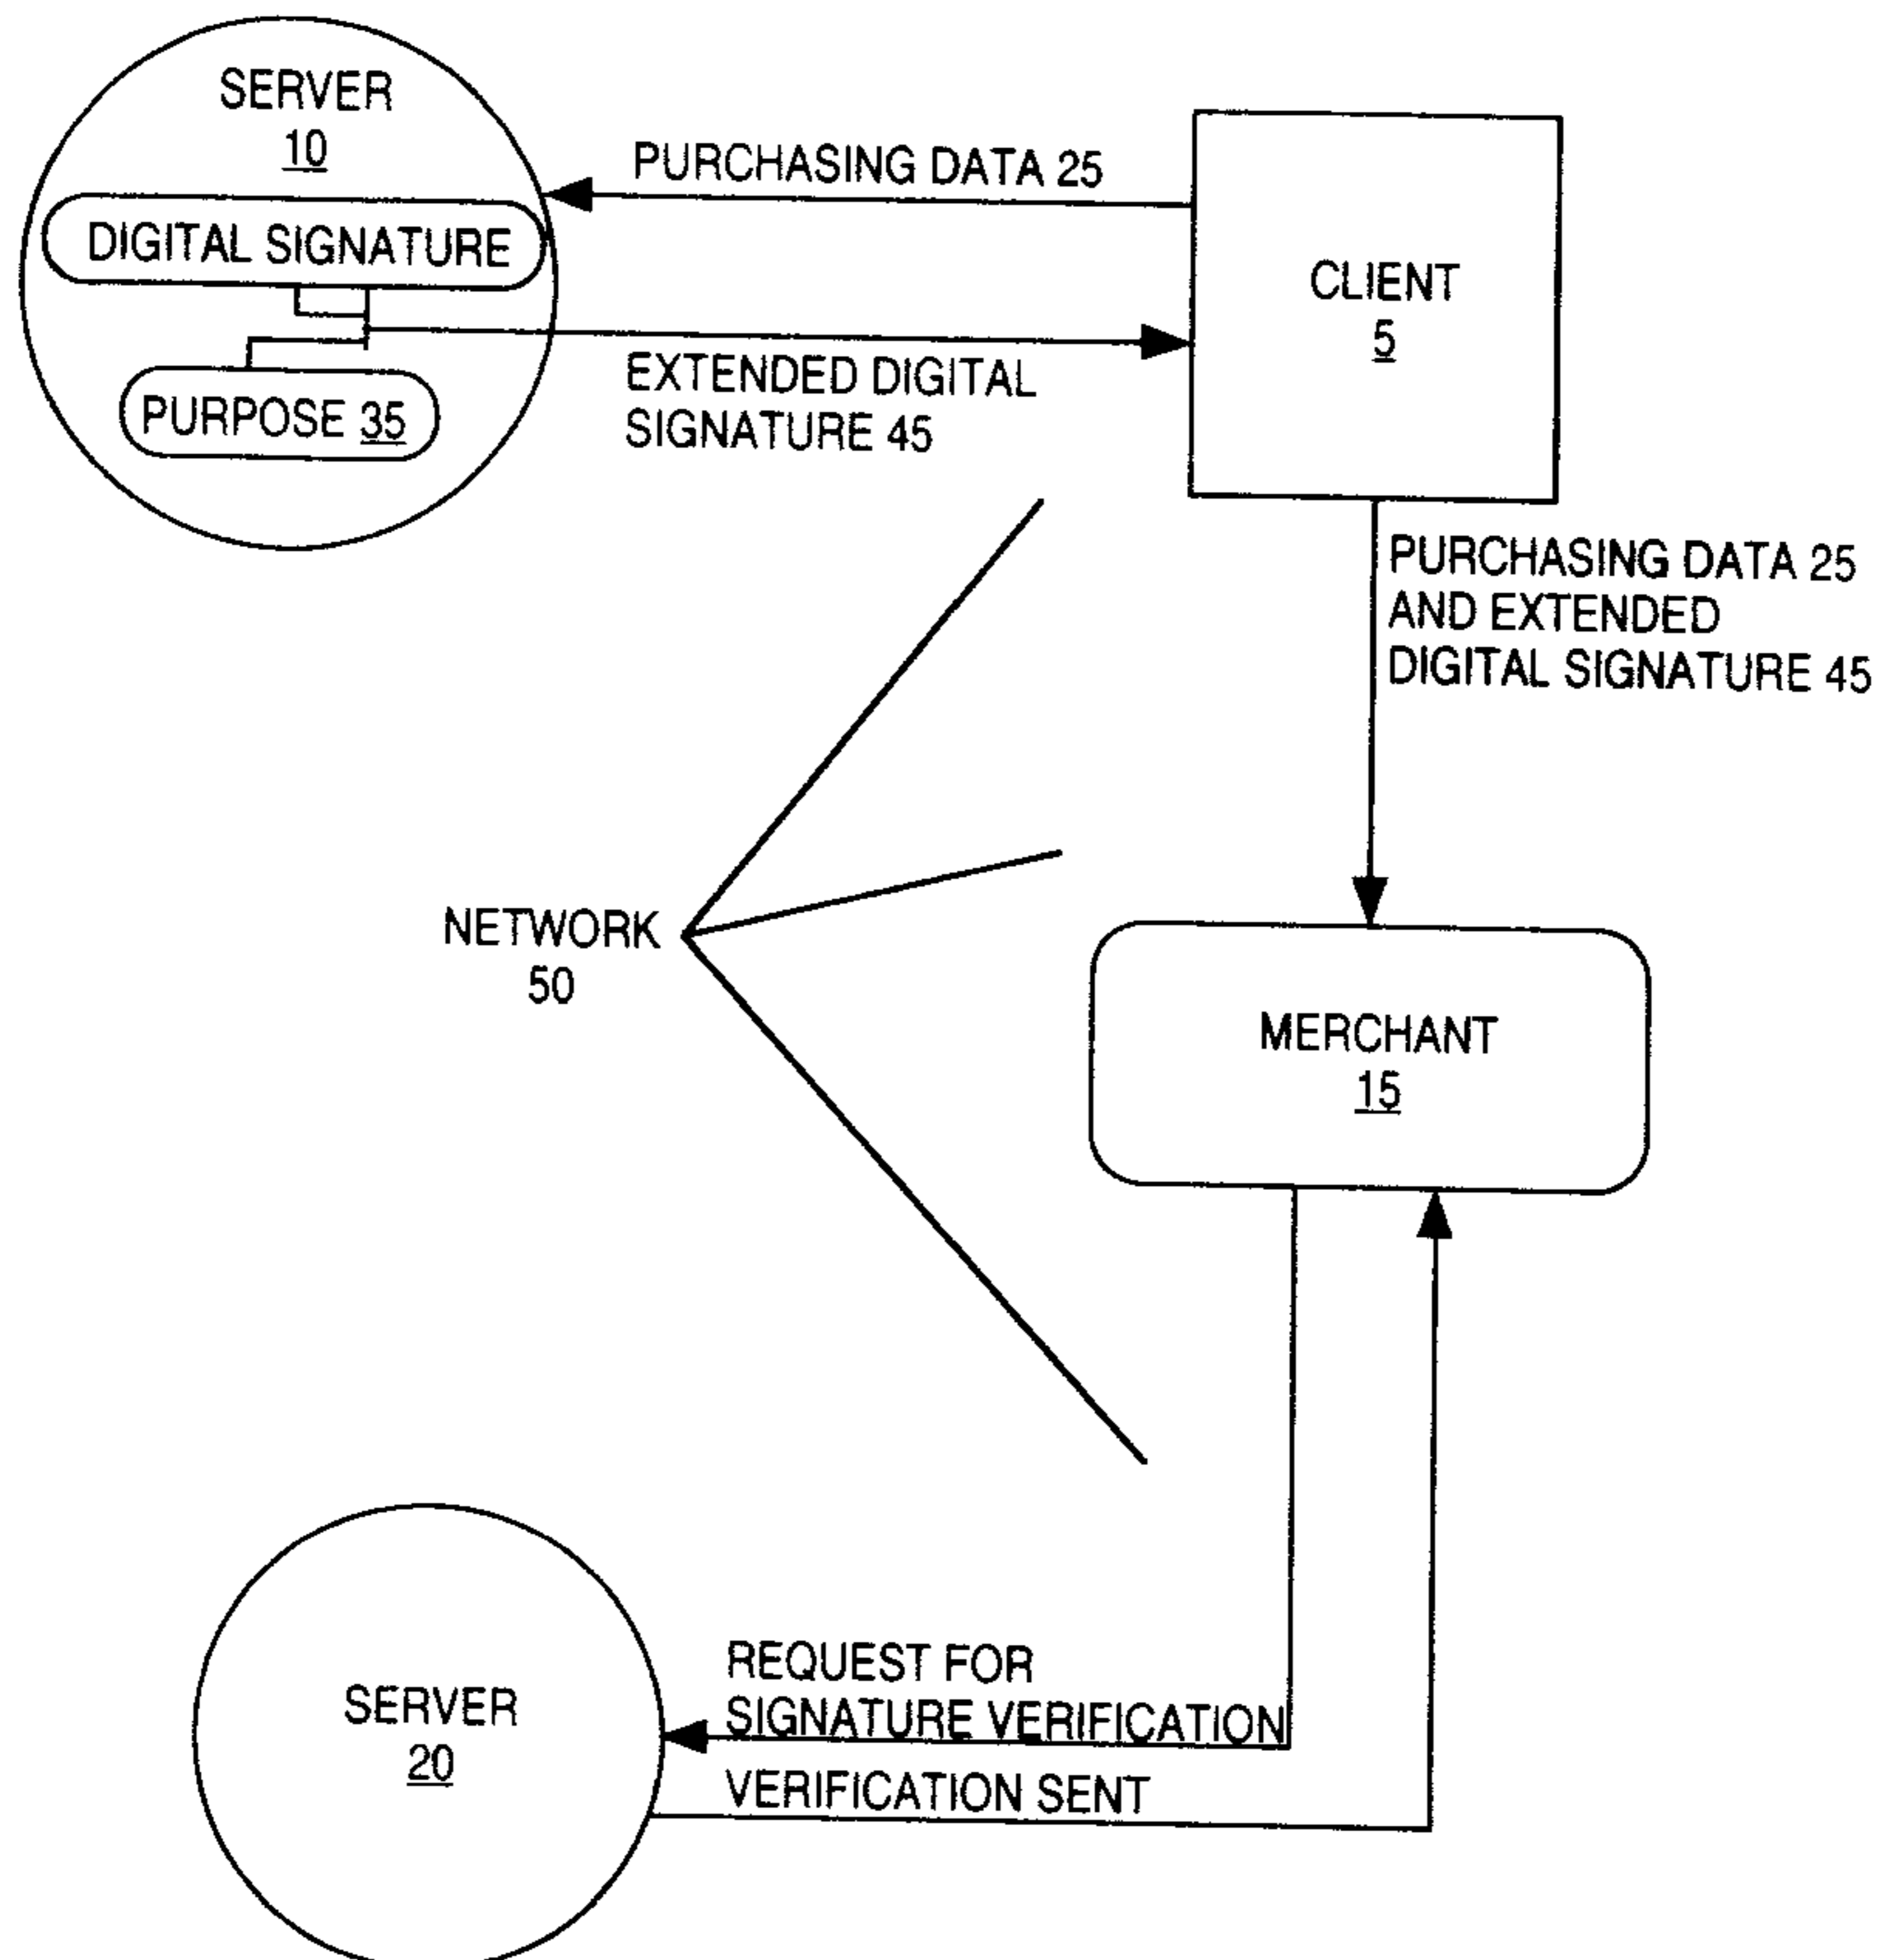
SERVER
10

DIGITAL SIGNATURE

PURPOSE 35

PURCHASING DATA 25

EXTENDED DIGITAL SIGNATURE 45

CLIENT
5

PURCHASING DATA 25 AND EXTENDED DIGITAL SIGNATURE 45

NETWORK
50

MERCHANT
15

REQUEST FOR SIGNATURE VERIFICATION

VERIFICATION SENT

SERVER
20